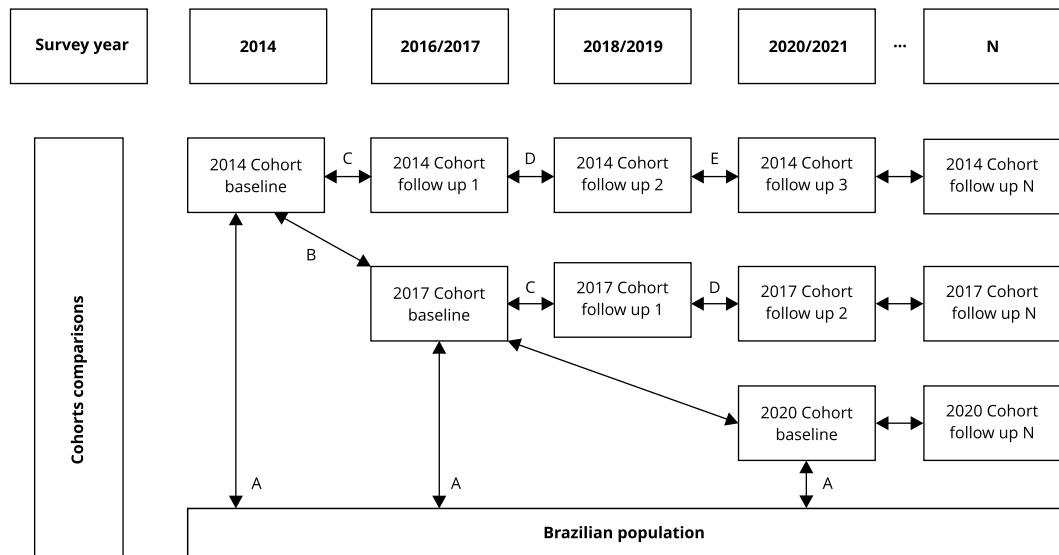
Survey year

2014

2016/2017

2018/2019

2020/2021

...

N

Cohorts comparisons

2014 Cohort baseline

C

2014 Cohort follow up 1

D

2014 Cohort follow up 2

E

2014 Cohort follow up 3

2014 Cohort follow up N

B

2017 Cohort baseline

C

2017 Cohort follow up 1

D

2017 Cohort follow up 2

2017 Cohort follow up N

2020 Cohort baseline

2020 Cohort follow up N

A

A

A

Brazilian population